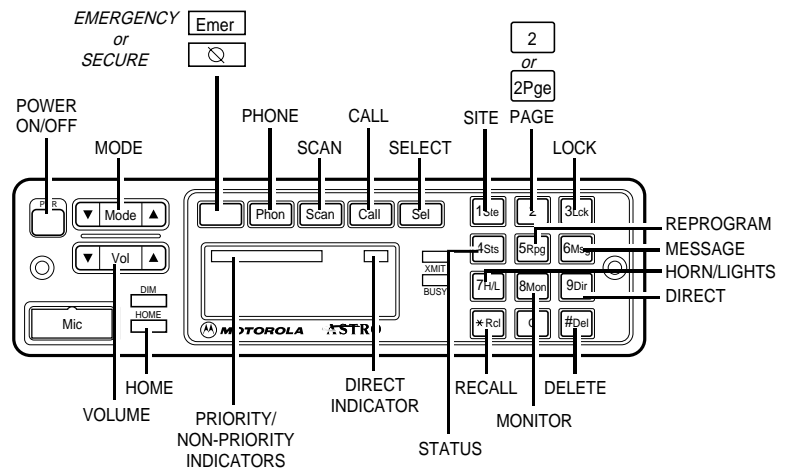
EMERGENCY
or
SECURE

Emer

⊘

2
or
2Pge

POWER ON/OFF

MODE

PHONE

SCAN

CALL

SELECT

SITE

PAGE

LOCK

Pwr

▼ Mode ▲

▼ Vol ▲

Phon

Scan

Call

Sel

1Ste

2

3Lck

4Sts

5Rpg

6Msg

7H/L

8Mon

9Dir

∗Rcl

0

#Del

XMIT

BUSY

DIM

HOME

Mic

MOTOROLA

ASTRO

REPROGRAM

MESSAGE

HORN/LIGHTS

DIRECT

HOME

VOLUME

PRIORITY/ NON-PRIORITY INDICATORS

DIRECT INDICATOR

STATUS

RECALL

MONITOR

DELETE